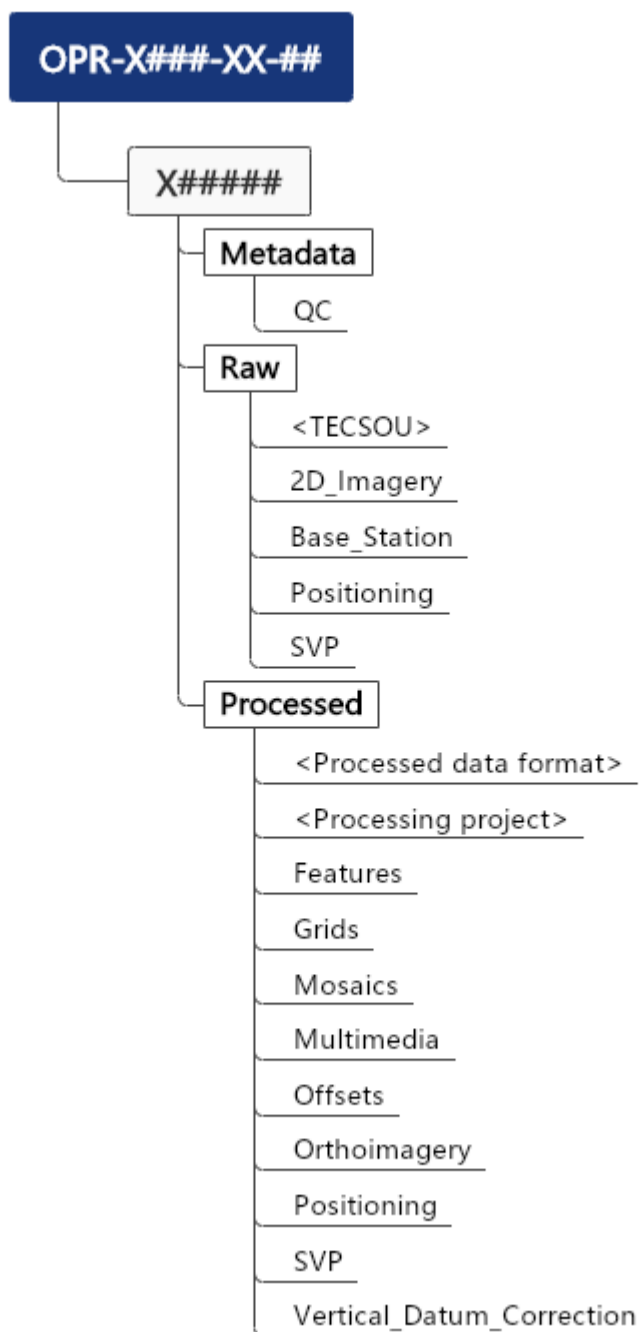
OPR-X###-XX-##

X#####

Metadata

QC

Raw

<TECSOU>

2D_Imagery

Base_Station

Positioning

SVP

Processed

<Processed data format>

<Processing project>

Features

Grids

Mosaics

Multimedia

Offsets

Orthoimagery

Positioning

SVP

Vertical_Datum_Correction